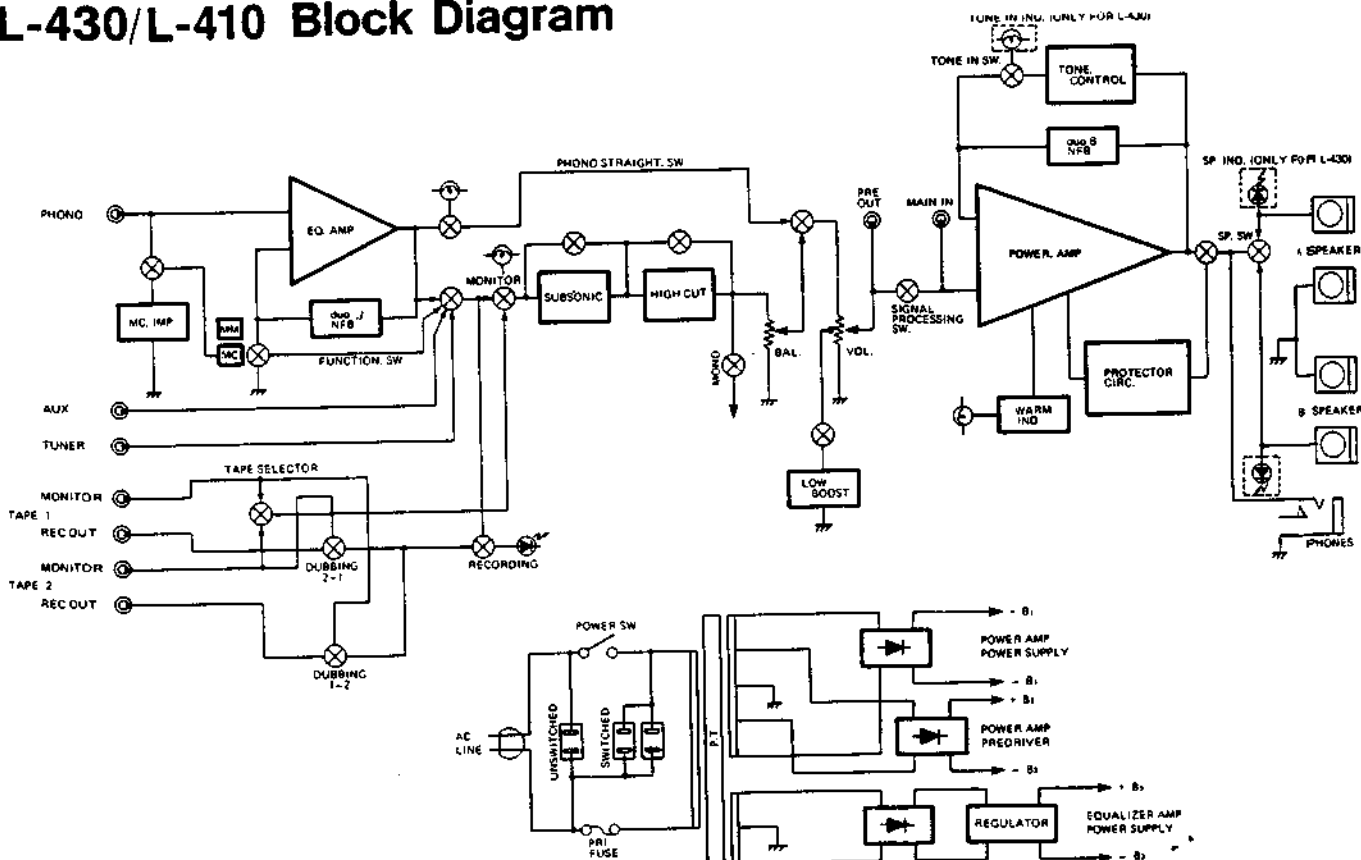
L-430/L-410 Block Diagram

TONE IN IND. (ONLY FOR L-430)

TONE IN SW.

TONE CONTROL

duo β NFB

SP. IND. (ONLY FOR L-430)

PHONO STRAIGHT. SW

PHONO

EQ. AMP

PRE OUT

MAIN IN

POWER AMP

SP. SW

A SPEAKER

MONITOR

SUBSONIC

HIGH CUT

MC. IMP

MM

MC

duo β NFB

FUNCTION. SW

MONO

BAL.

VOL.

SIGNAL PROCESSING SW.

PROTECTOR CIRC.

B SPEAKER

AUX

TUNER

WARM IND

TAPE SELECTOR

LOW BOOST

MONITOR

TAPE 1

REC OUT

MONITOR

TAPE 2

REC OUT

DUBBING 2→1

RECORDING

PHONES

DUBBING 1→2

POWER SW

AC LINE

UNSWITCHED

SWITCHED

P.T

PRI FUSE

- B₁

POWER AMP POWER SUPPLY

- B₁

+ B₂

POWER AMP PREDRIVER

- B₂

+ B₃

REGULATOR

EQUALIZER AMP POWER SUPPLY

- B₃